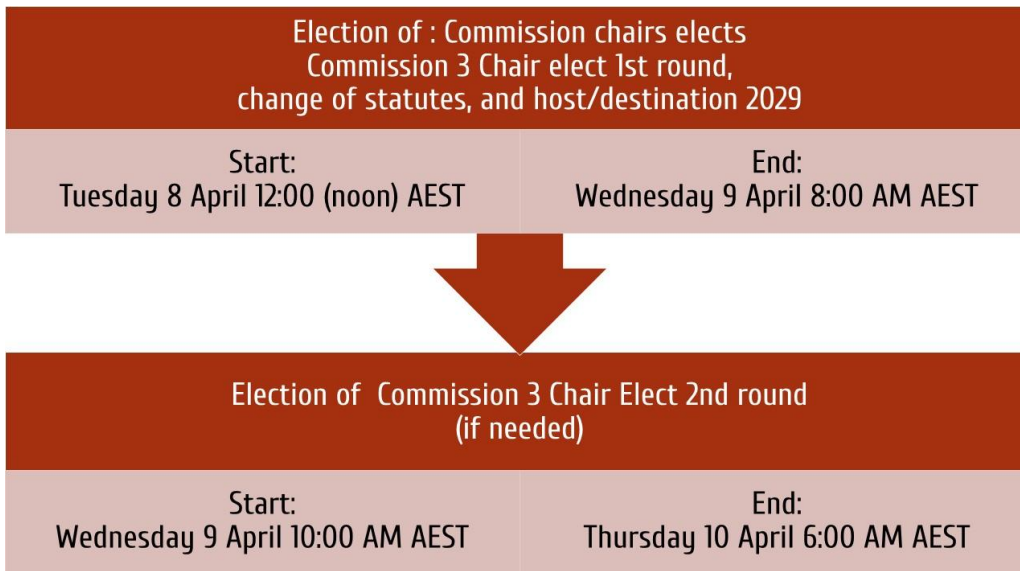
Election of : Commission chairs elects
Commission 3 Chair elect 1st round,
change of statutes, and host/destination 2029

Start:
Tuesday 8 April 12:00 (noon) AEST

End:
Wednesday 9 April 8:00 AM AEST

Election of Commission 3 Chair Elect 2nd round
(if needed)

Start:
Wednesday 9 April 10:00 AM AEST

End:
Thursday 10 April 6:00 AM AEST